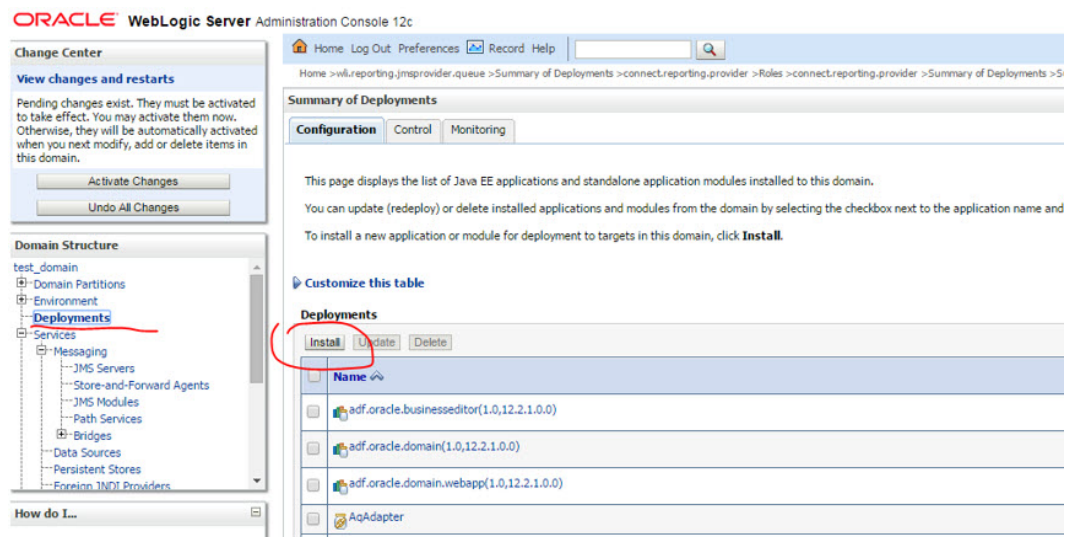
ORACLE WebLogic Server Administration Console 12c

Change Center

View changes and restarts

Pending changes exist. They must be activated to take effect. You may activate them now. Otherwise, they will be automatically activated when you next modify, add or delete items in this domain.

Activate Changes

Undo All Changes

Domain Structure

test_domain
Domain Partitions
Environment
Deployments
Services
Messaging
JMS Servers
Store-and-Forward Agents
JMS Modules
Path Services
Bridges
Data Sources
Persistent Stores
Foreign JNDI Providers

How do I...

Home Log Out Preferences Record Help

Home >wli.reporting.jmsprovider.queue >Summary of Deployments >connect.reporting.provider >Roles >connect.reporting.provider >Summary of Deployments >S

Summary of Deployments

Configuration Control Monitoring

This page displays the list of Java EE applications and standalone application modules installed to this domain.

You can update (redeploy) or delete installed applications and modules from the domain by selecting the checkbox next to the application name and

To install a new application or module for deployment to targets in this domain, click Install.

Customize this table

Deployments

Install Update Delete

Name

adf.oracle.businesseditor(1.0,12.2.1.0.0)

adf.oracle.domain(1.0,12.2.1.0.0)

adf.oracle.domain.webapp(1.0,12.2.1.0.0)

AqAdapter